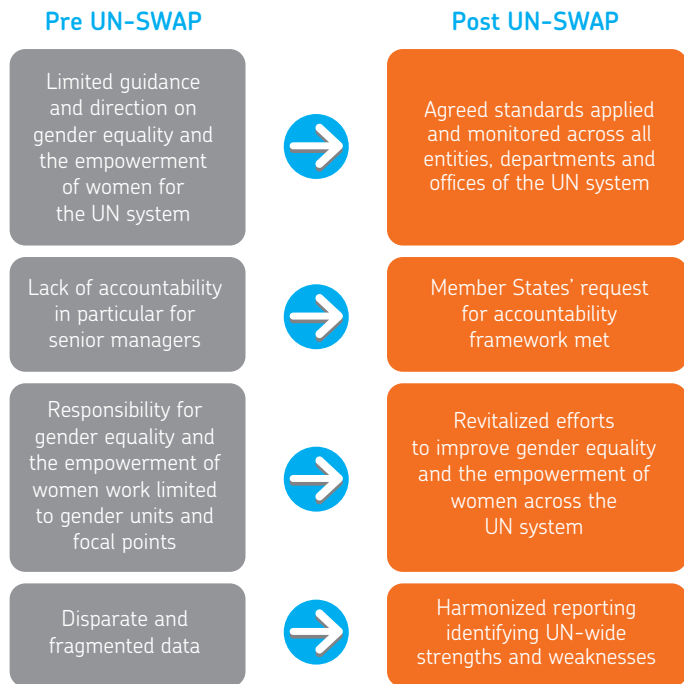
Pre UN-SWAP

Post UN-SWAP

Limited guidance and direction on gender equality and the empowerment of women for the UN system

Agreed standards applied and monitored across all entities, departments and offices of the UN system

Lack of accountability in particular for senior managers

Member States' request for accountability framework met

Responsibility for gender equality and the empowerment of women work limited to gender units and focal points

Revitalized efforts to improve gender equality and the empowerment of women across the UN system

Disparate and fragmented data

Harmonized reporting identifying UN-wide strengths and weaknesses